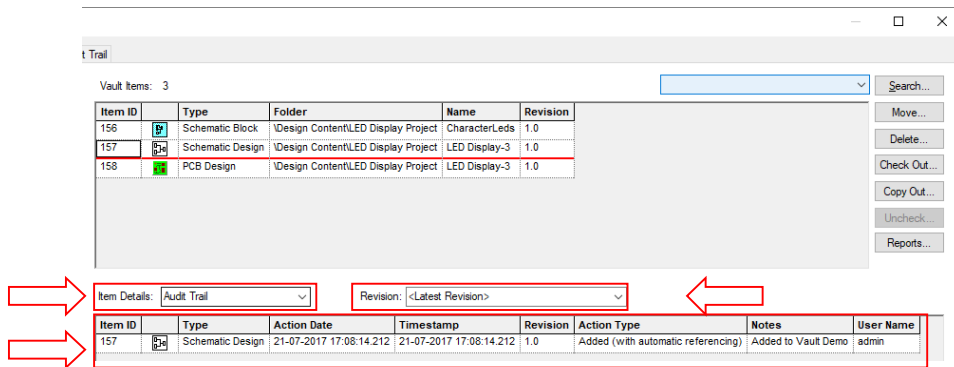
t Trail

Vault Items: 3

| Item ID | | Type | Folder | Name | Revision |
|---|---|---|---|---|---|
| 156 | | Schematic Block | \Design Content\LED Display Project | CharacterLeds | 1.0 |
| 157 | | Schematic Design | \Design Content\LED Display Project | LED Display-3 | 1.0 |
| 158 | | PCB Design | \Design Content\LED Display Project | LED Display-3 | 1.0 |

Search...
Move...
Delete...
Check Out...
Copy Out...
Uncheck...
Reports...

Item Details: Audit Trail

Revision: <Latest Revision>

| Item ID | | Type | Action Date | Timestamp | Revision | Action Type | Notes | User Name |
|---|---|---|---|---|---|---|---|---|
| 157 | | Schematic Design | 21-07-2017 17:08:14.212 | 21-07-2017 17:08:14.212 | 1.0 | Added (with automatic referencing) | Added to Vault Demo | admin |